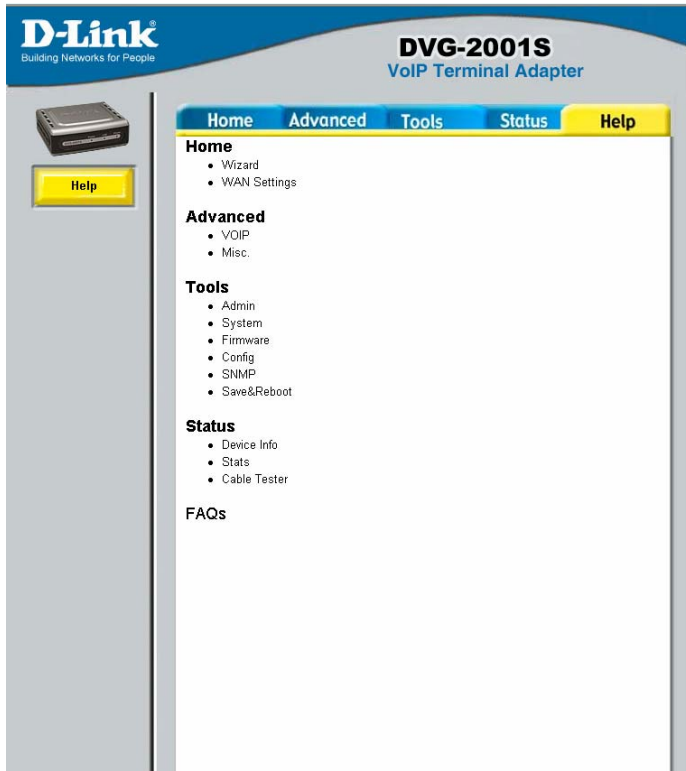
D-Link®
Building Networks for People

DVG-2001S
VoIP Terminal Adapter

Help

Home | Advanced | Tools | Status | Help

Home
- Wizard
- WAN Settings

Advanced
- VOIP
- Misc.

Tools
- Admin
- System
- Firmware
- Config
- SNMP
- Save&Reboot

Status
- Device Info
- Stats
- Cable Tester

FAQs